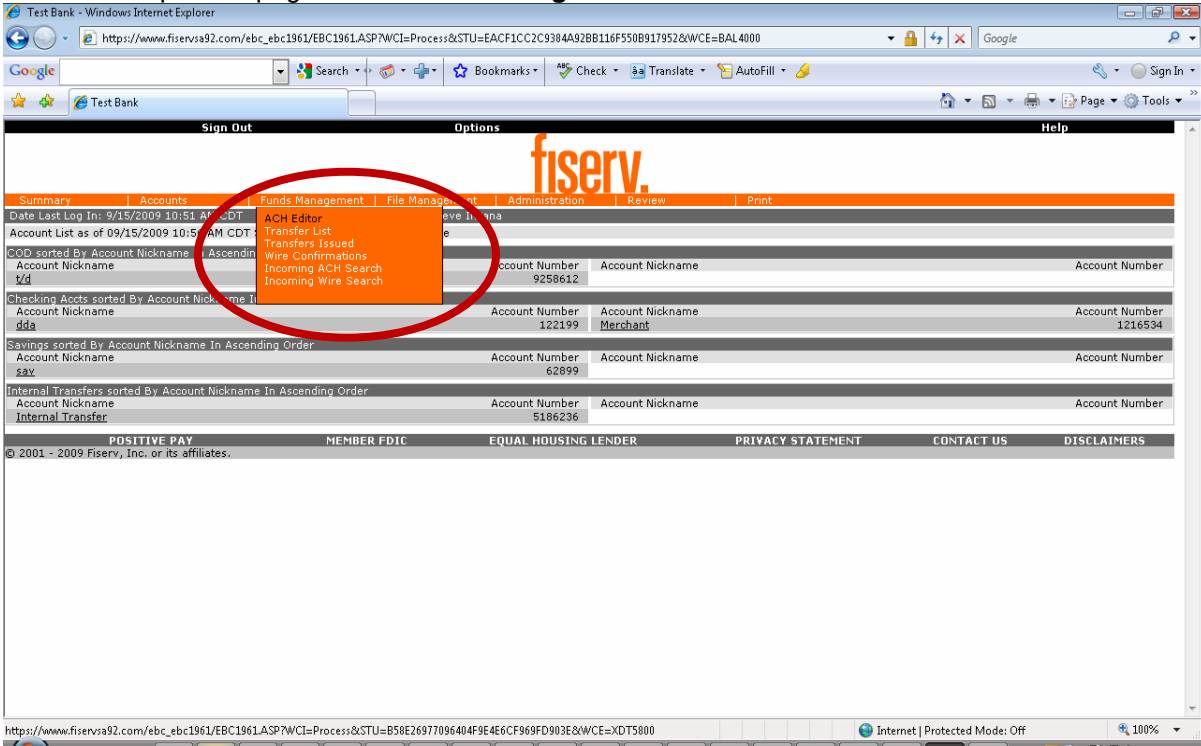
Test Bank - Windows Internet Explorer

https://www.fiservsa92.com/ebc_ebc1961/EBC1961.ASP?WCI=Process&STU=EACF1CC2C9384A92BB116F550B917952&WCE=BAL4000

Google

Google Search Bookmarks Check Translate AutoFill Sign In

Test Bank

Page Tools

Sign Out Options Help

fiserv.

Summary | Accounts | Funds Management | File Management | Administration | Review | Print

Date Last Log In: 9/15/2009 10:51 AM CDT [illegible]eve In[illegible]na

Account List as of 09/15/2009 10:5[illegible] AM CDT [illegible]e

ACH Editor
Transfer List
Transfers Issued
Wire Confirmations
Incoming ACH Search
Incoming Wire Search

COD sorted By Account Nickname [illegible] Ascendin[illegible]

| Account Nickname | Account Number | Account Nickname | Account Number |
|---|---|---|---|
| t/d | 9258612 | | |

Checking Accts sorted By Account Nickname In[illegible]

| Account Nickname | Account Number | Account Nickname | Account Number |
|---|---|---|---|
| dda | 122199 | Merchant | 1216534 |

Savings sorted By Account Nickname In Ascending Order

| Account Nickname | Account Number | Account Nickname | Account Number |
|---|---|---|---|
| sav | 62899 | | |

Internal Transfers sorted By Account Nickname In Ascending Order

| Account Nickname | Account Number | Account Nickname | Account Number |
|---|---|---|---|
| Internal Transfer | 5186236 | | |

POSITIVE PAY MEMBER FDIC EQUAL HOUSING LENDER PRIVACY STATEMENT CONTACT US DISCLAIMERS

© 2001 - 2009 Fiserv, Inc. or its affiliates.

https://www.fiservsa92.com/ebc_ebc1961/EBC1961.ASP?WCI=Process&STU=B58E26977096404F9E4E6CF969FD903E&WCE=XDT5800

Internet | Protected Mode: Off

100%